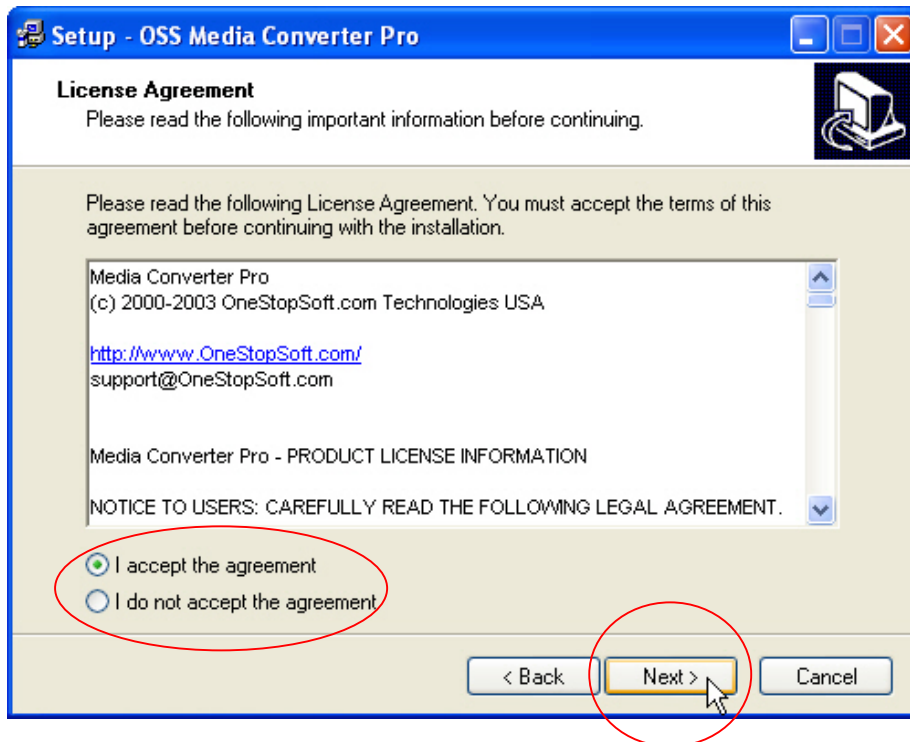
Setup - OSS Media Converter Pro

License Agreement
Please read the following important information before continuing.

Please read the following License Agreement. You must accept the terms of this agreement before continuing with the installation.

Media Converter Pro
(c) 2000-2003 OneStopSoft.com Technologies USA

http://www.OneStopSoft.com/
support@OneStopSoft.com

Media Converter Pro - PRODUCT LICENSE INFORMATION

NOTICE TO USERS: CAREFULLY READ THE FOLLOWING LEGAL AGREEMENT.

I accept the agreement
I do not accept the agreement

< Back
Next >
Cancel